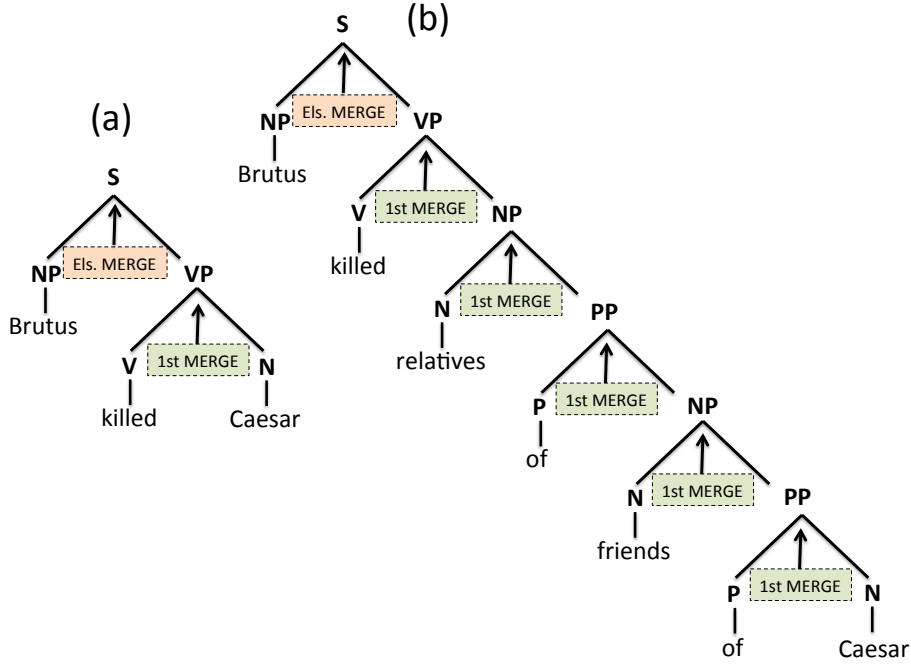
(a)

S

NP Els. MERGE VP

Brutus

V 1st MERGE N

killed Caesar

(b)

S

NP Els. MERGE VP

Brutus

V 1st MERGE NP

killed

N 1st MERGE PP

relatives

P 1st MERGE NP

of

N 1st MERGE PP

friends

P 1st MERGE N

of Caesar